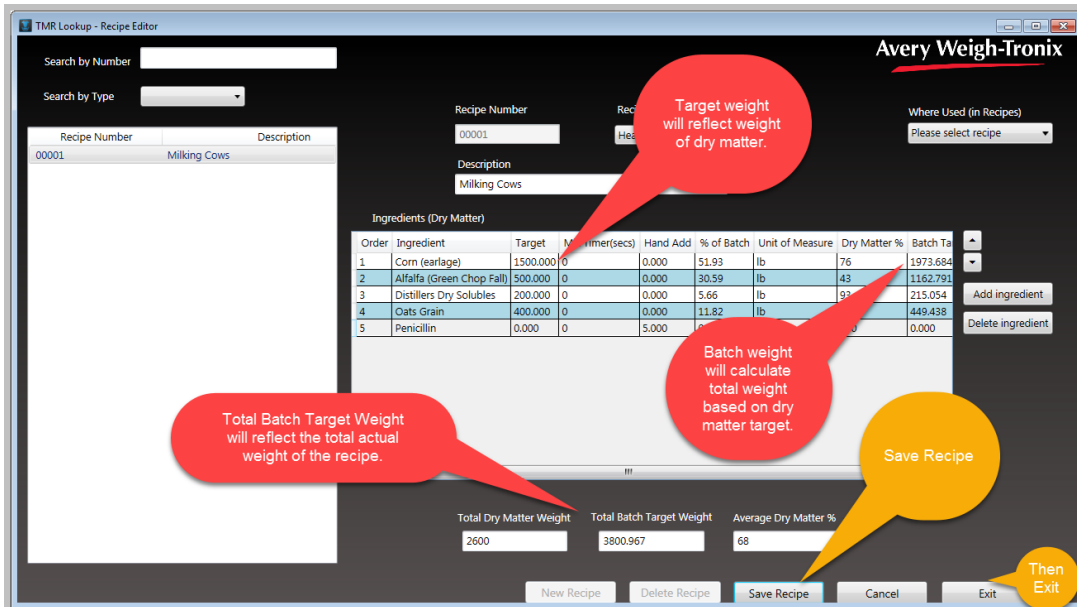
TMR Lookup - Recipe Editor

Avery Weigh-Tronix

Search by Number

Search by Type

| Recipe Number | Description |
|---|---|
| 00001 | Milking Cows |

Recipe Number
00001

Reci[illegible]
Hea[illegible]

Target weight will reflect weight of dry matter.

Where Used (in Recipes)
Please select recipe

Description
Milking Cows

Ingredients (Dry Matter)

| Order | Ingredient | Target | M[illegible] Timer(secs) | Hand Add | % of Batch | Unit of Measure | Dry Matter % | Batch Ta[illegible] |
|---|---|---|---|---|---|---|---|---|
| 1 | Corn (earlage) | 1500.000 | 0 | 0.000 | 51.93 | lb | 76 | 1973.684 |
| 2 | Alfalfa (Green Chop Fall) | 500.000 | 0 | 0.000 | 30.59 | lb | 43 | 1162.791 |
| 3 | Distillers Dry Solubles | 200.000 | 0 | 0.000 | 5.66 | lb | 93 | 215.054 |
| 4 | Oats Grain | 400.000 | 0 | 0.000 | 11.82 | lb | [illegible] | 449.438 |
| 5 | Penicillin | 0.000 | 0 | 5.000 | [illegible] | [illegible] | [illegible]0 | 0.000 |

Add ingredient

Delete ingredient

Batch weight will calculate total weight based on dry matter target.

Total Batch Target Weight will reflect the total actual weight of the recipe.

Save Recipe

Total Dry Matter Weight
2600

Total Batch Target Weight
3800.967

Average Dry Matter %
68

New Recipe Delete Recipe Save Recipe Cancel Exit

Then Exit